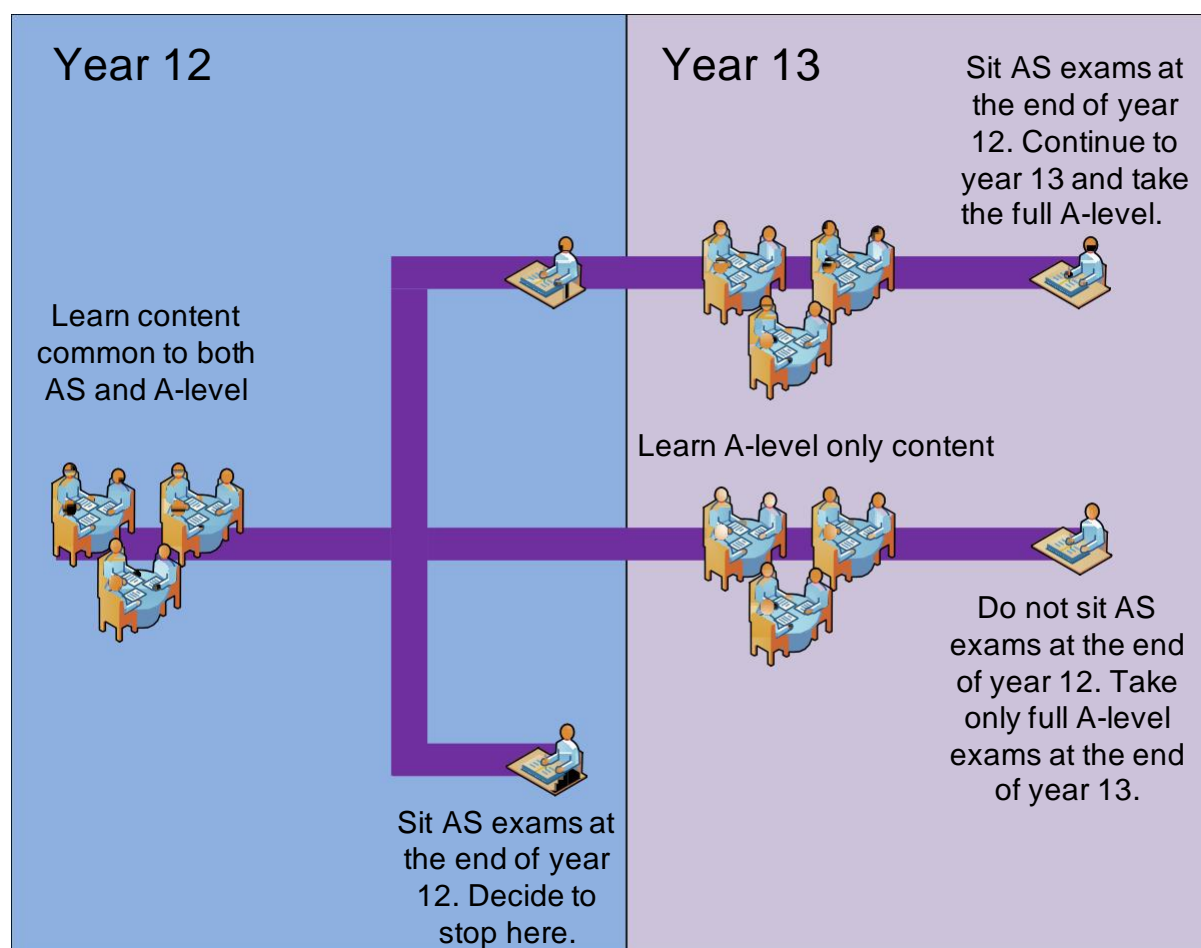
Year 12

Year 13

Sit AS exams at the end of year 12. Continue to year 13 and take the full A-level.

Learn content common to both AS and A-level

Learn A-level only content

Do not sit AS exams at the end of year 12. Take only full A-level exams at the end of year 13.

Sit AS exams at the end of year 12. Decide to stop here.